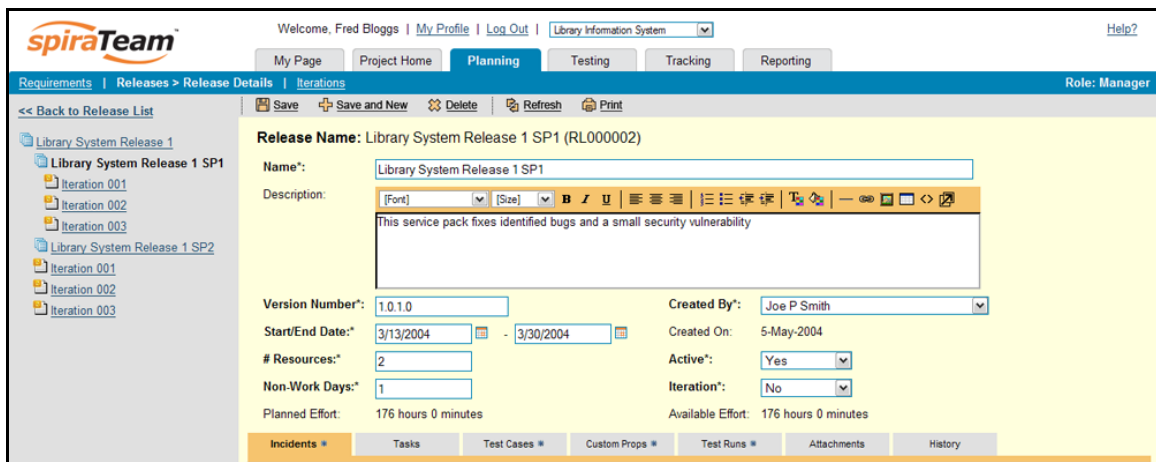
spiraTeam

Welcome, Fred Bloggs | My Profile | Log Out | Library Information System

Help?

My Page | Project Home | Planning | Testing | Tracking | Reporting

Requirements | Releases > Release Details | Iterations

Role: Manager

<< Back to Release List

Library System Release 1
Library System Release 1 SP1
Iteration 001
Iteration 002
Iteration 003
Library System Release 1 SP2
Iteration 001
Iteration 002
Iteration 003

Save | Save and New | Delete | Refresh | Print

Release Name: Library System Release 1 SP1 (RL000002)

Name*: Library System Release 1 SP1

Description: [Font] [Size] B I U

This service pack fixes identified bugs and a small security vulnerability

Version Number*: 1.0.1.0

Created By*: Joe P Smith

Start/End Date:* 3/13/2004 - 3/30/2004

Created On: 5-May-2004

# Resources:* 2

Active*: Yes

Non-Work Days:* 1

Iteration*: No

Planned Effort: 176 hours 0 minutes

Available Effort: 176 hours 0 minutes

Incidents | Tasks | Test Cases | Custom Props | Test Runs | Attachments | History